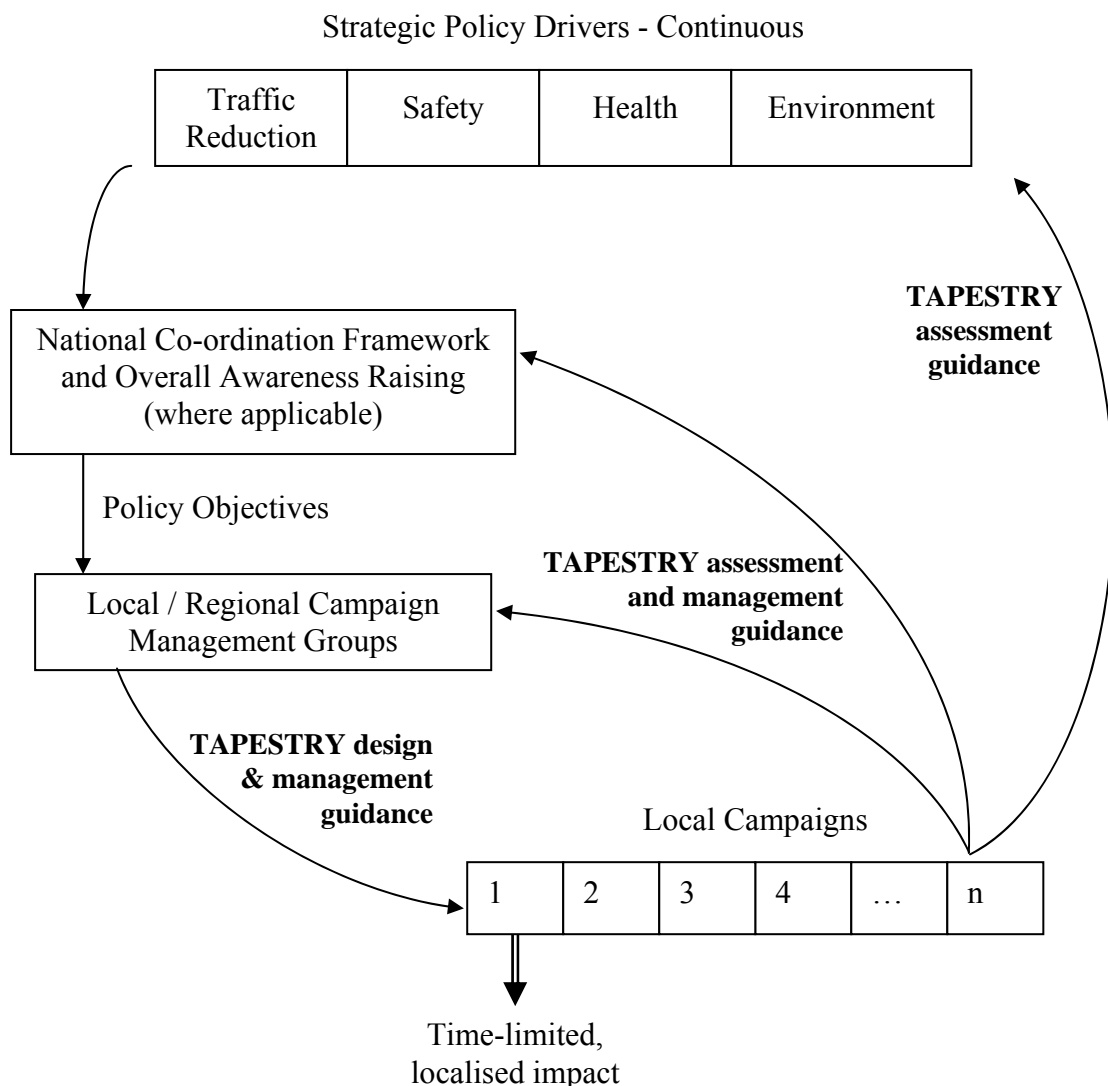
Strategic Policy Drivers - Continuous

| Traffic Reduction | Safety | Health | Environment |
|---|---|---|---|

National Co-ordination Framework and Overall Awareness Raising (where applicable)

**TAPESTRY assessment guidance**

Policy Objectives

**TAPESTRY assessment and management guidance**

Local / Regional Campaign Management Groups

**TAPESTRY design & management guidance**

Local Campaigns

| 1 | 2 | 3 | 4 | … | n |
|---|---|---|---|---|---|

Time-limited, localised impact